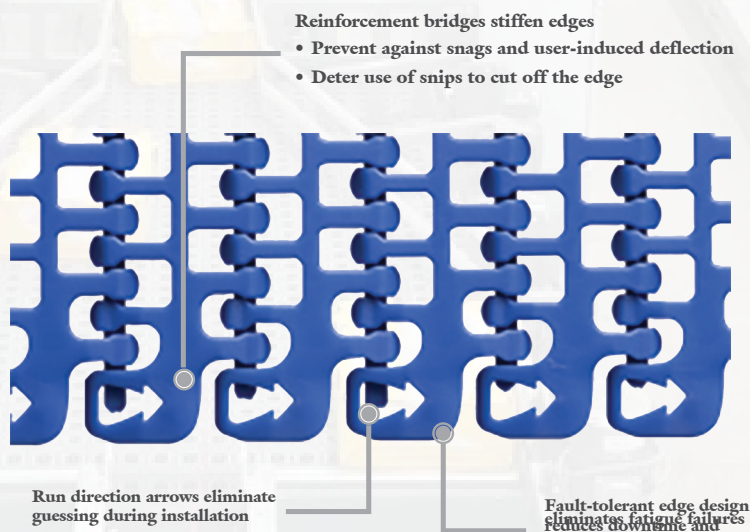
Reinforcement bridges stiffen edges

• Prevent against snags and user-induced deflection

• Deter use of snips to cut off the edge

Run direction arrows eliminate guessing during installation

Fault-tolerant edge design eliminates fatigue failures; reduces downtime and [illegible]